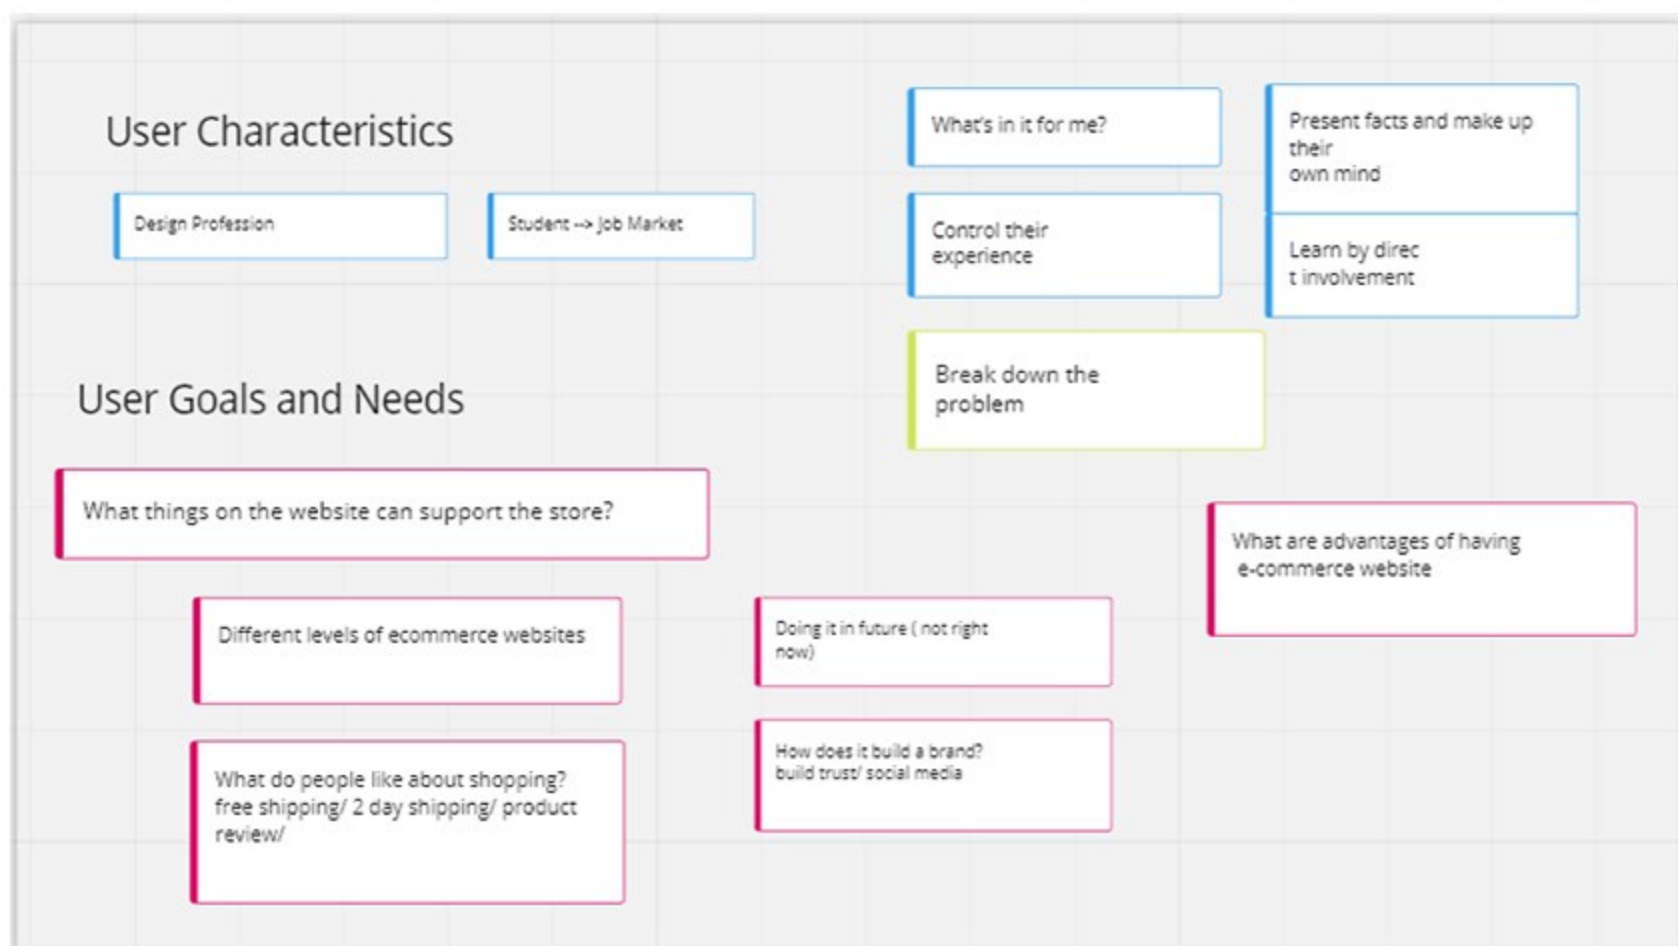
User Characteristics

Design Profession

Student --> Job Market

What's in it for me?

Present facts and make up their own mind

Control their experience

Learn by direc t involvement

Break down the problem

User Goals and Needs

What things on the website can support the store?

What are advantages of having e-commerce website

Different levels of ecommerce websites

Doing it in future ( not right now)

What do people like about shopping? free shipping/ 2 day shipping/ product review/

How does it build a brand? build trust/ social media